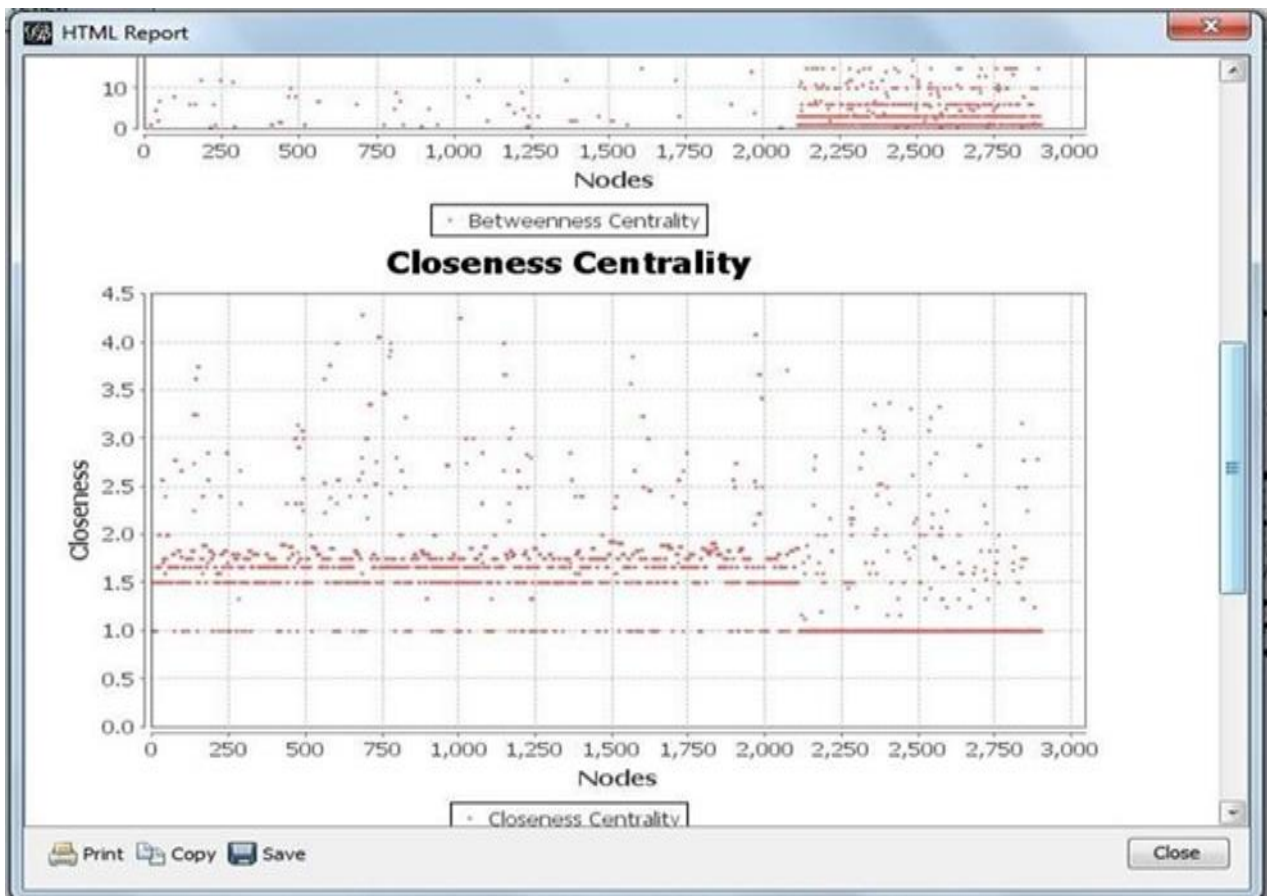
HTML Report

10
0
0 250 500 750 1,000 1,250 1,500 1,750 2,000 2,250 2,500 2,750 3,000
Nodes

Betweenness Centrality

Closeness Centrality

4.5
4.0
3.5
3.0
2.5
2.0
1.5
1.0
0.5
0.0
Closeness
0 250 500 750 1,000 1,250 1,500 1,750 2,000 2,250 2,500 2,750 3,000
Nodes

Closeness Centrality

Print Copy Save Close